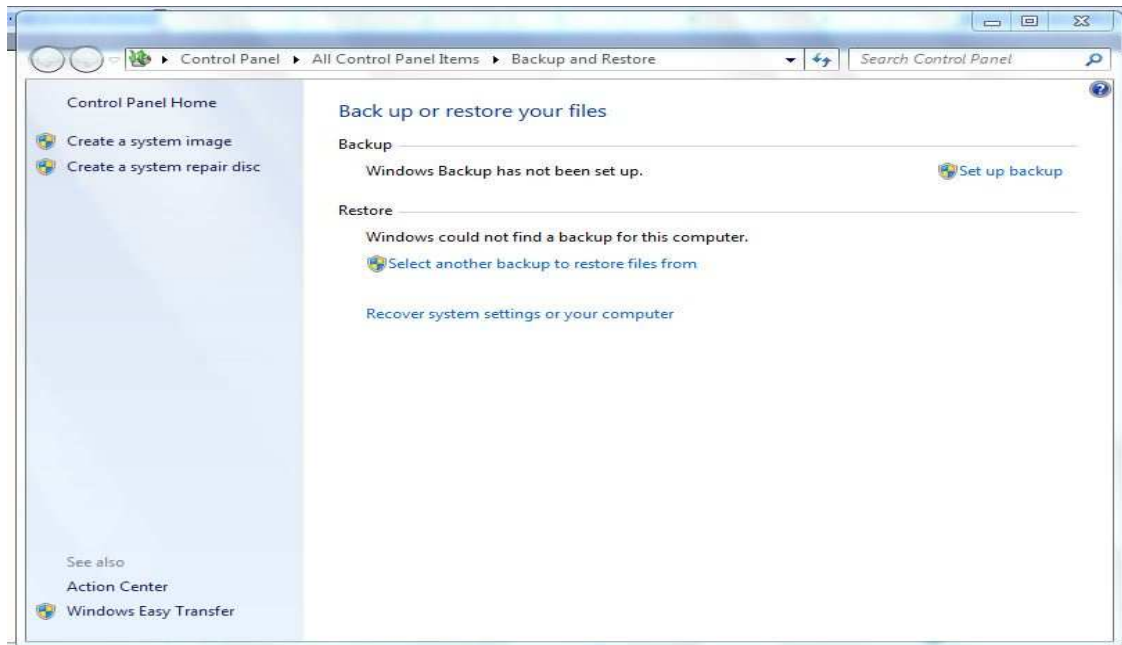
▸ Control Panel ▸ All Control Panel Items ▸ Backup and Restore

Search Control Panel

Control Panel Home

Create a system image

Create a system repair disc

Back up or restore your files

Backup

Windows Backup has not been set up.

Set up backup

Restore

Windows could not find a backup for this computer.

Select another backup to restore files from

Recover system settings or your computer

See also

Action Center

Windows Easy Transfer